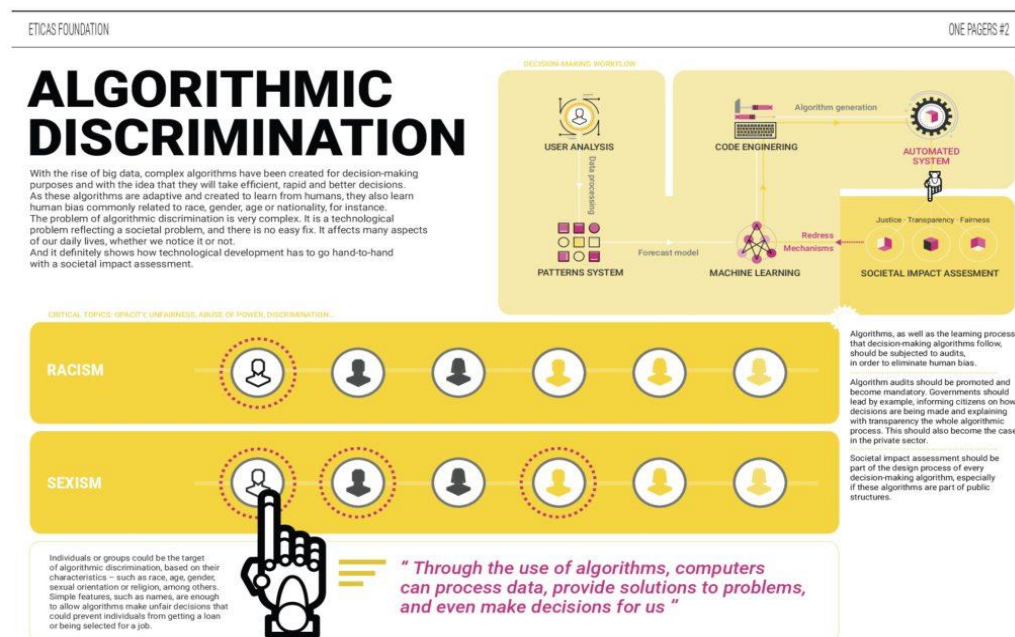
ETICAS FOUNDATION

ONE PAGERS #2

ALGORITHMIC DISCRIMINATION

With the rise of big data, complex algorithms have been created for decision-making purposes and with the idea that they will take efficient, rapid and better decisions. As these algorithms are adaptive and created to learn from humans, they also learn human bias commonly related to race, gender, age or nationality, for instance. The problem of algorithmic discrimination is very complex. It is a technological problem reflecting a societal problem, and there is no easy fix. It affects many aspects of our daily lives, whether we notice it or not. And it definitely shows how technological development has to go hand-to-hand with a societal impact assessment.

DECISION-MAKING WORKFLOW

USER ANALYSIS

Data processing

PATTERNS SYSTEM

Forecast model

Algorithm generation

CODE ENGINERING

AUTOMATED SYSTEM

MACHINE LEARNING

Redress Mechanisms

Justice · Transparency · Fairness

SOCIETAL IMPACT ASSESMENT

CRITICAL TOPICS: OPACITY, UNFAIRNESS, ABUSE OF POWER, DISCRIMINATION...

RACISM

SEXISM

Algorithms, as well as the learning process that decision-making algorithms follow, should be subjected to audits, in order to eliminate human bias.

Algorithm audits should be promoted and become mandatory. Governments should lead by example, informing citizens on how decisions are being made and explaining with transparency the whole algorithmic process. This should also become the case in the private sector.

Societal impact assessment should be part of the design process of every decision-making algorithm, especially if these algorithms are part of public structures.

Individuals or groups could be the target of algorithmic discrimination, based on their characteristics – such as race, age, gender, sexual orientation or religion, among others. Simple features, such as names, are enough to allow algorithms make unfair decisions that could prevent individuals from getting a loan or being selected for a job.

" Through the use of algorithms, computers can process data, provide solutions to problems, and even make decisions for us "